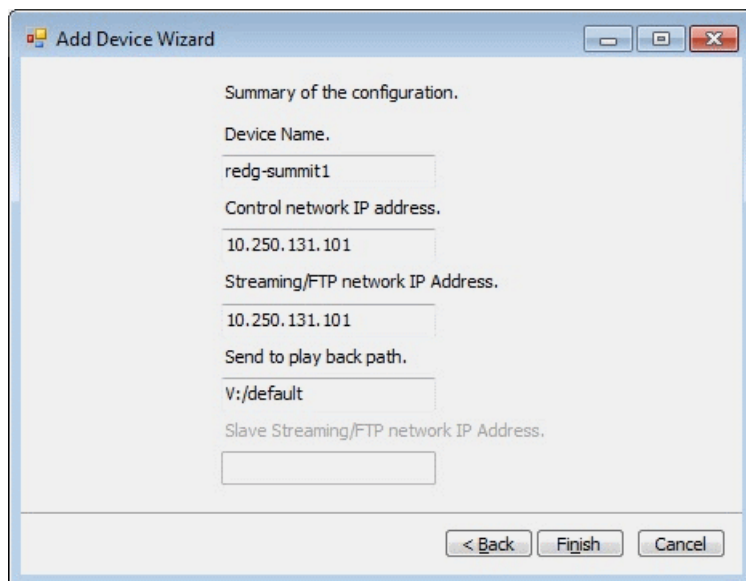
Add Device Wizard

Summary of the configuration.

Device Name.

redg-summit1

Control network IP address.

10.250.131.101

Streaming/FTP network IP Address.

10.250.131.101

Send to play back path.

V:/default

Slave Streaming/FTP network IP Address.

< Back

Finish

Cancel